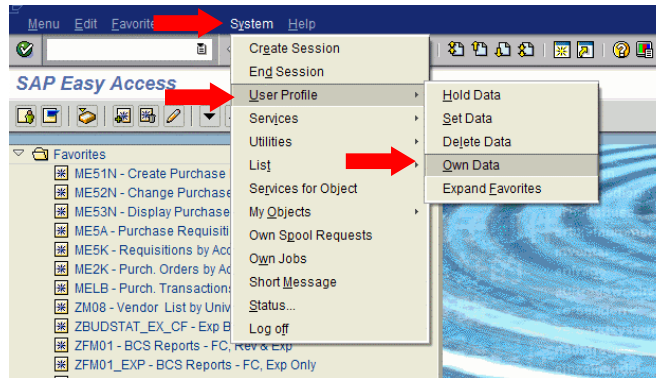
Menu Edit Favorites System Help

SAP Easy Access

Favorites
ME51N - Create Purchase
ME52N - Change Purchase
ME53N - Display Purchase
ME5A - Purchase Requisiti
ME5K - Requisitions by Ac
ME2K - Purch. Orders by A
MELB - Purch. Transaction
ZM08 - Vendor List by Univ
ZBUDSTAT_EX_CF - Exp B
ZFM01 - BCS Reports - FC, Rev & Exp
ZFM01_EXP - BCS Reports - FC, Exp Only

Create Session
End Session
User Profile
Services
Utilities
List
Services for Object
My Objects
Own Spool Requests
Own Jobs
Short Message
Status...
Log off

Hold Data
Set Data
Delete Data
Own Data
Expand Favorites